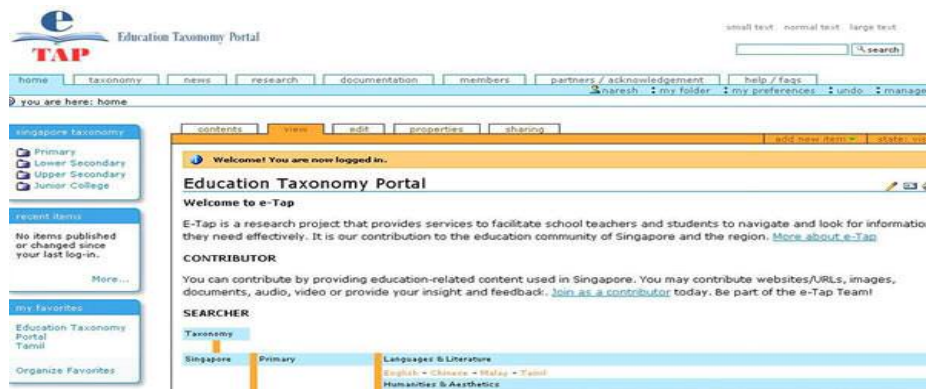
e
TAP
Education Taxonomy Portal

small text normal text large text
search

home taxonomy news research documentation members partners / acknowledgement help / faqs
naresh : my folder : my preferences : undo : manage

you are here: home

singapore taxonomy
Primary
Lower Secondary
Upper Secondary
Junior College

recent items
No items published or changed since your last log-in.
More...

my favorites
Education Taxonomy Portal
Tamil

Organize Favorites

contents view edit properties sharing
add new item state: vis

Welcome! You are now logged in.

Education Taxonomy Portal

Welcome to e-Tap

E-Tap is a research project that provides services to facilitate school teachers and students to navigate and look for informatio they need effectively. It is our contribution to the education community of Singapore and the region. More about e-Tap

CONTRIBUTOR

You can contribute by providing education-related content used in Singapore. You may contribute websites/URLs, images, documents, audio, video or provide your insight and feedback. Join as a contributor today. Be part of the e-Tap Team!

SEARCHER

Taxonomy

Singapore Primary Languages & Literature
English • Chinese • Malay • Tamil
Humanities & Aesthetics